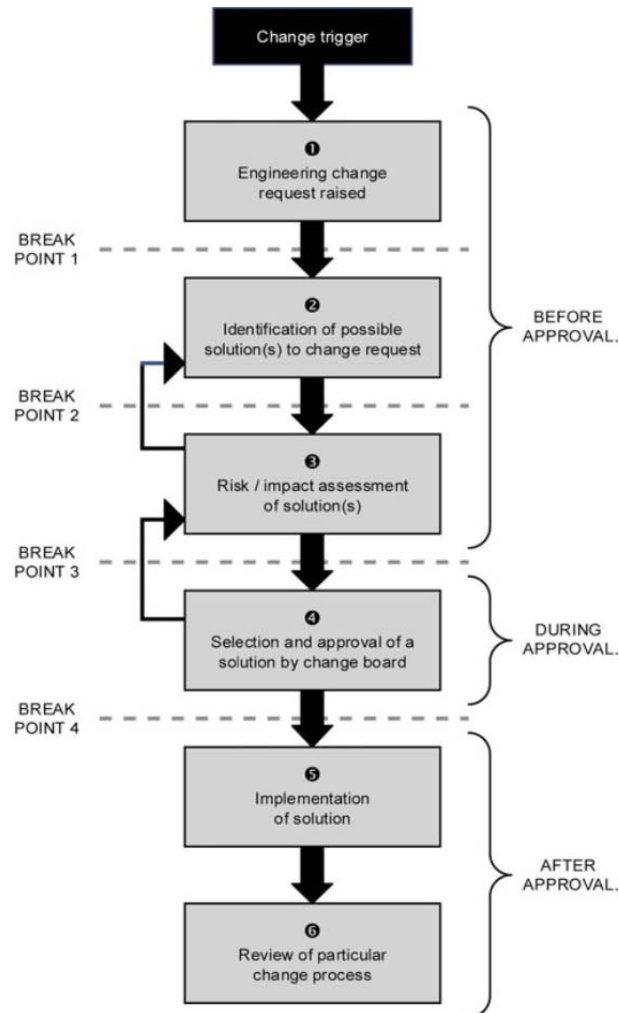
Change trigger

❶
Engineering change request raised

BREAK POINT 1

❷
Identification of possible solution(s) to change request

BREAK POINT 2

❸
Risk / impact assessment of solution(s)

BEFORE APPROVAL.

BREAK POINT 3

❹
Selection and approval of a solution by change board

DURING APPROVAL.

BREAK POINT 4

❺
Implementation of solution

❻
Review of particular change process

AFTER APPROVAL.